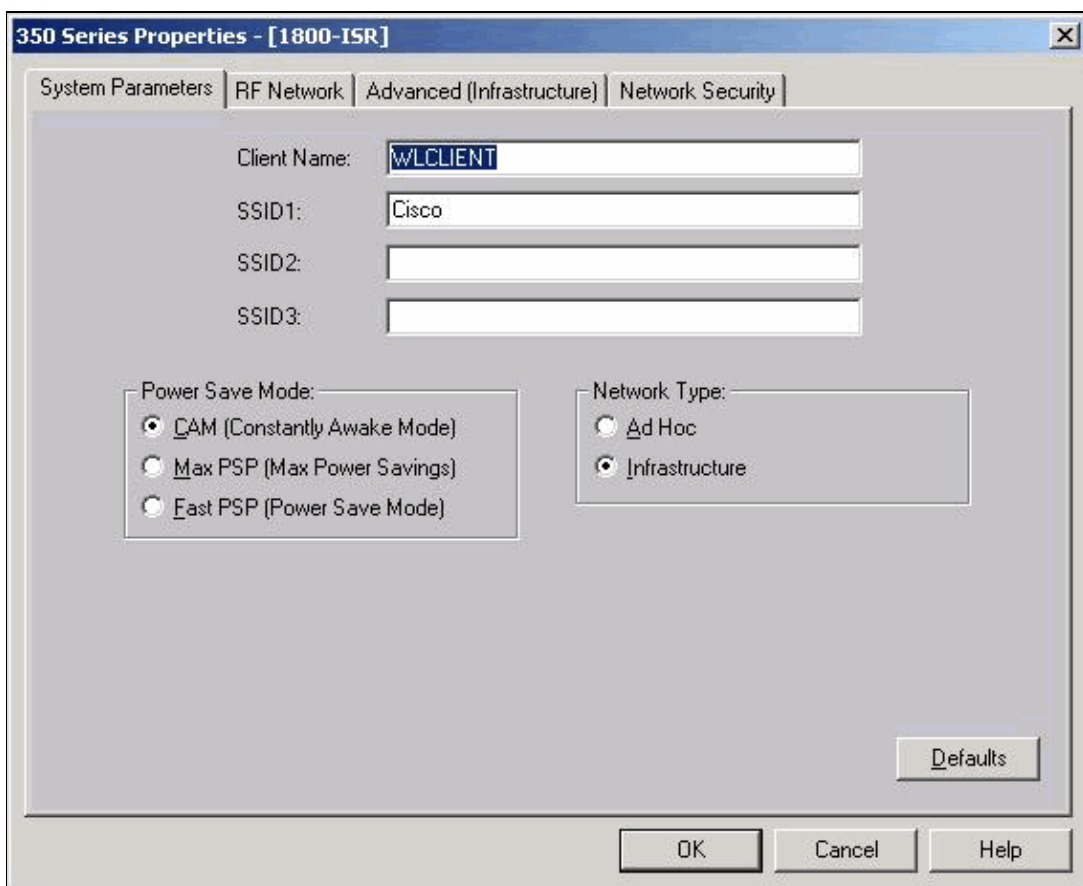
350 Series Properties - [1800-ISR]

System Parameters | RF Network | Advanced (Infrastructure) | Network Security

Client Name: WLCLIENT

SSID1: Cisco

SSID2:

SSID3:

Power Save Mode:
CAM (Constantly Awake Mode)
Max PSP (Max Power Savings)
Fast PSP (Power Save Mode)

Network Type:
Ad Hoc
Infrastructure

Defaults

OK
Cancel
Help